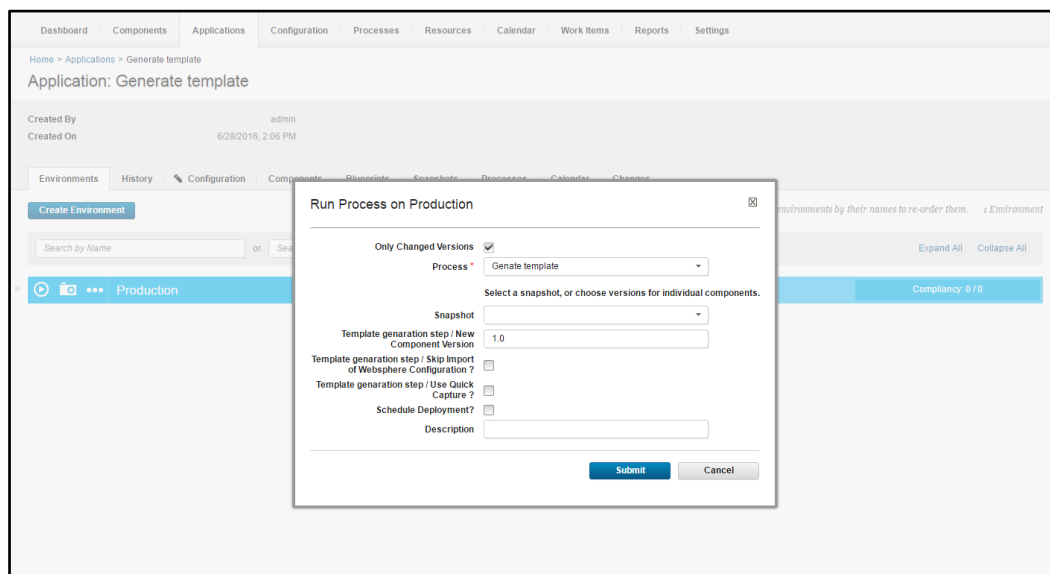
Dashboard Components Applications Configuration Processes Resources Calendar Work Items Reports Settings

Home > Applications > Generate template

Application: Generate template

Created By admin
Created On 6/28/2016, 2:06 PM

Environments History Configuration Components Blueprints Snapshots Processes Calendar Changes

Create Environment

environments by their names to re-order them. 1 Environment

Search by Name or Sea

Expand All Collapse All

Production

Compliancy: 0 / 0

Run Process on Production

Only Changed Versions

Process * Genate template

Select a snapshot, or choose versions for individual components.

Snapshot

Template genaration step / New Component Version 1.0

Template genaration step / Skip Import of Websphere Configuration ?

Template genaration step / Use Quick Capture ?

Schedule Deployment?

Description

Submit Cancel